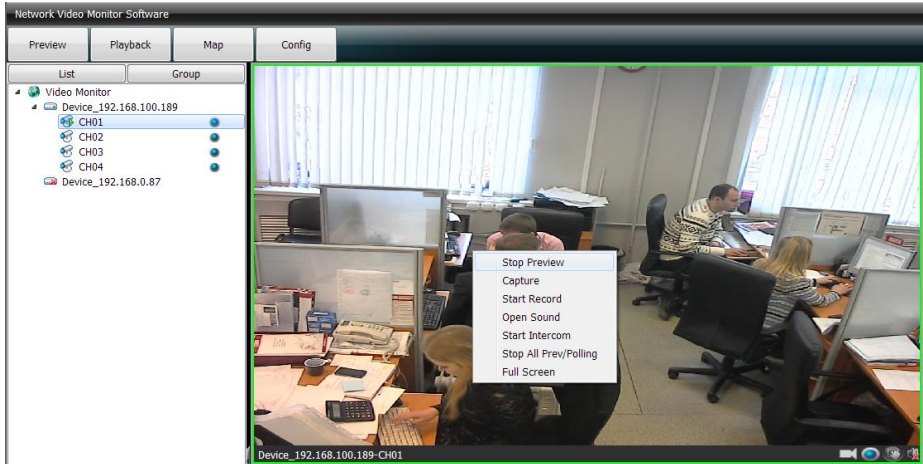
Network Video Monitor Software

Preview
Playback
Map
Config

List
Group

Video Monitor
Device_192.168.100.189
CH01
CH02
CH03
CH04
Device_192.168.0.87

Stop Preview
Capture
Start Record
Open Sound
Start Intercom
Stop All Prev/Polling
Full Screen

Device_192.168.100.189-CH01